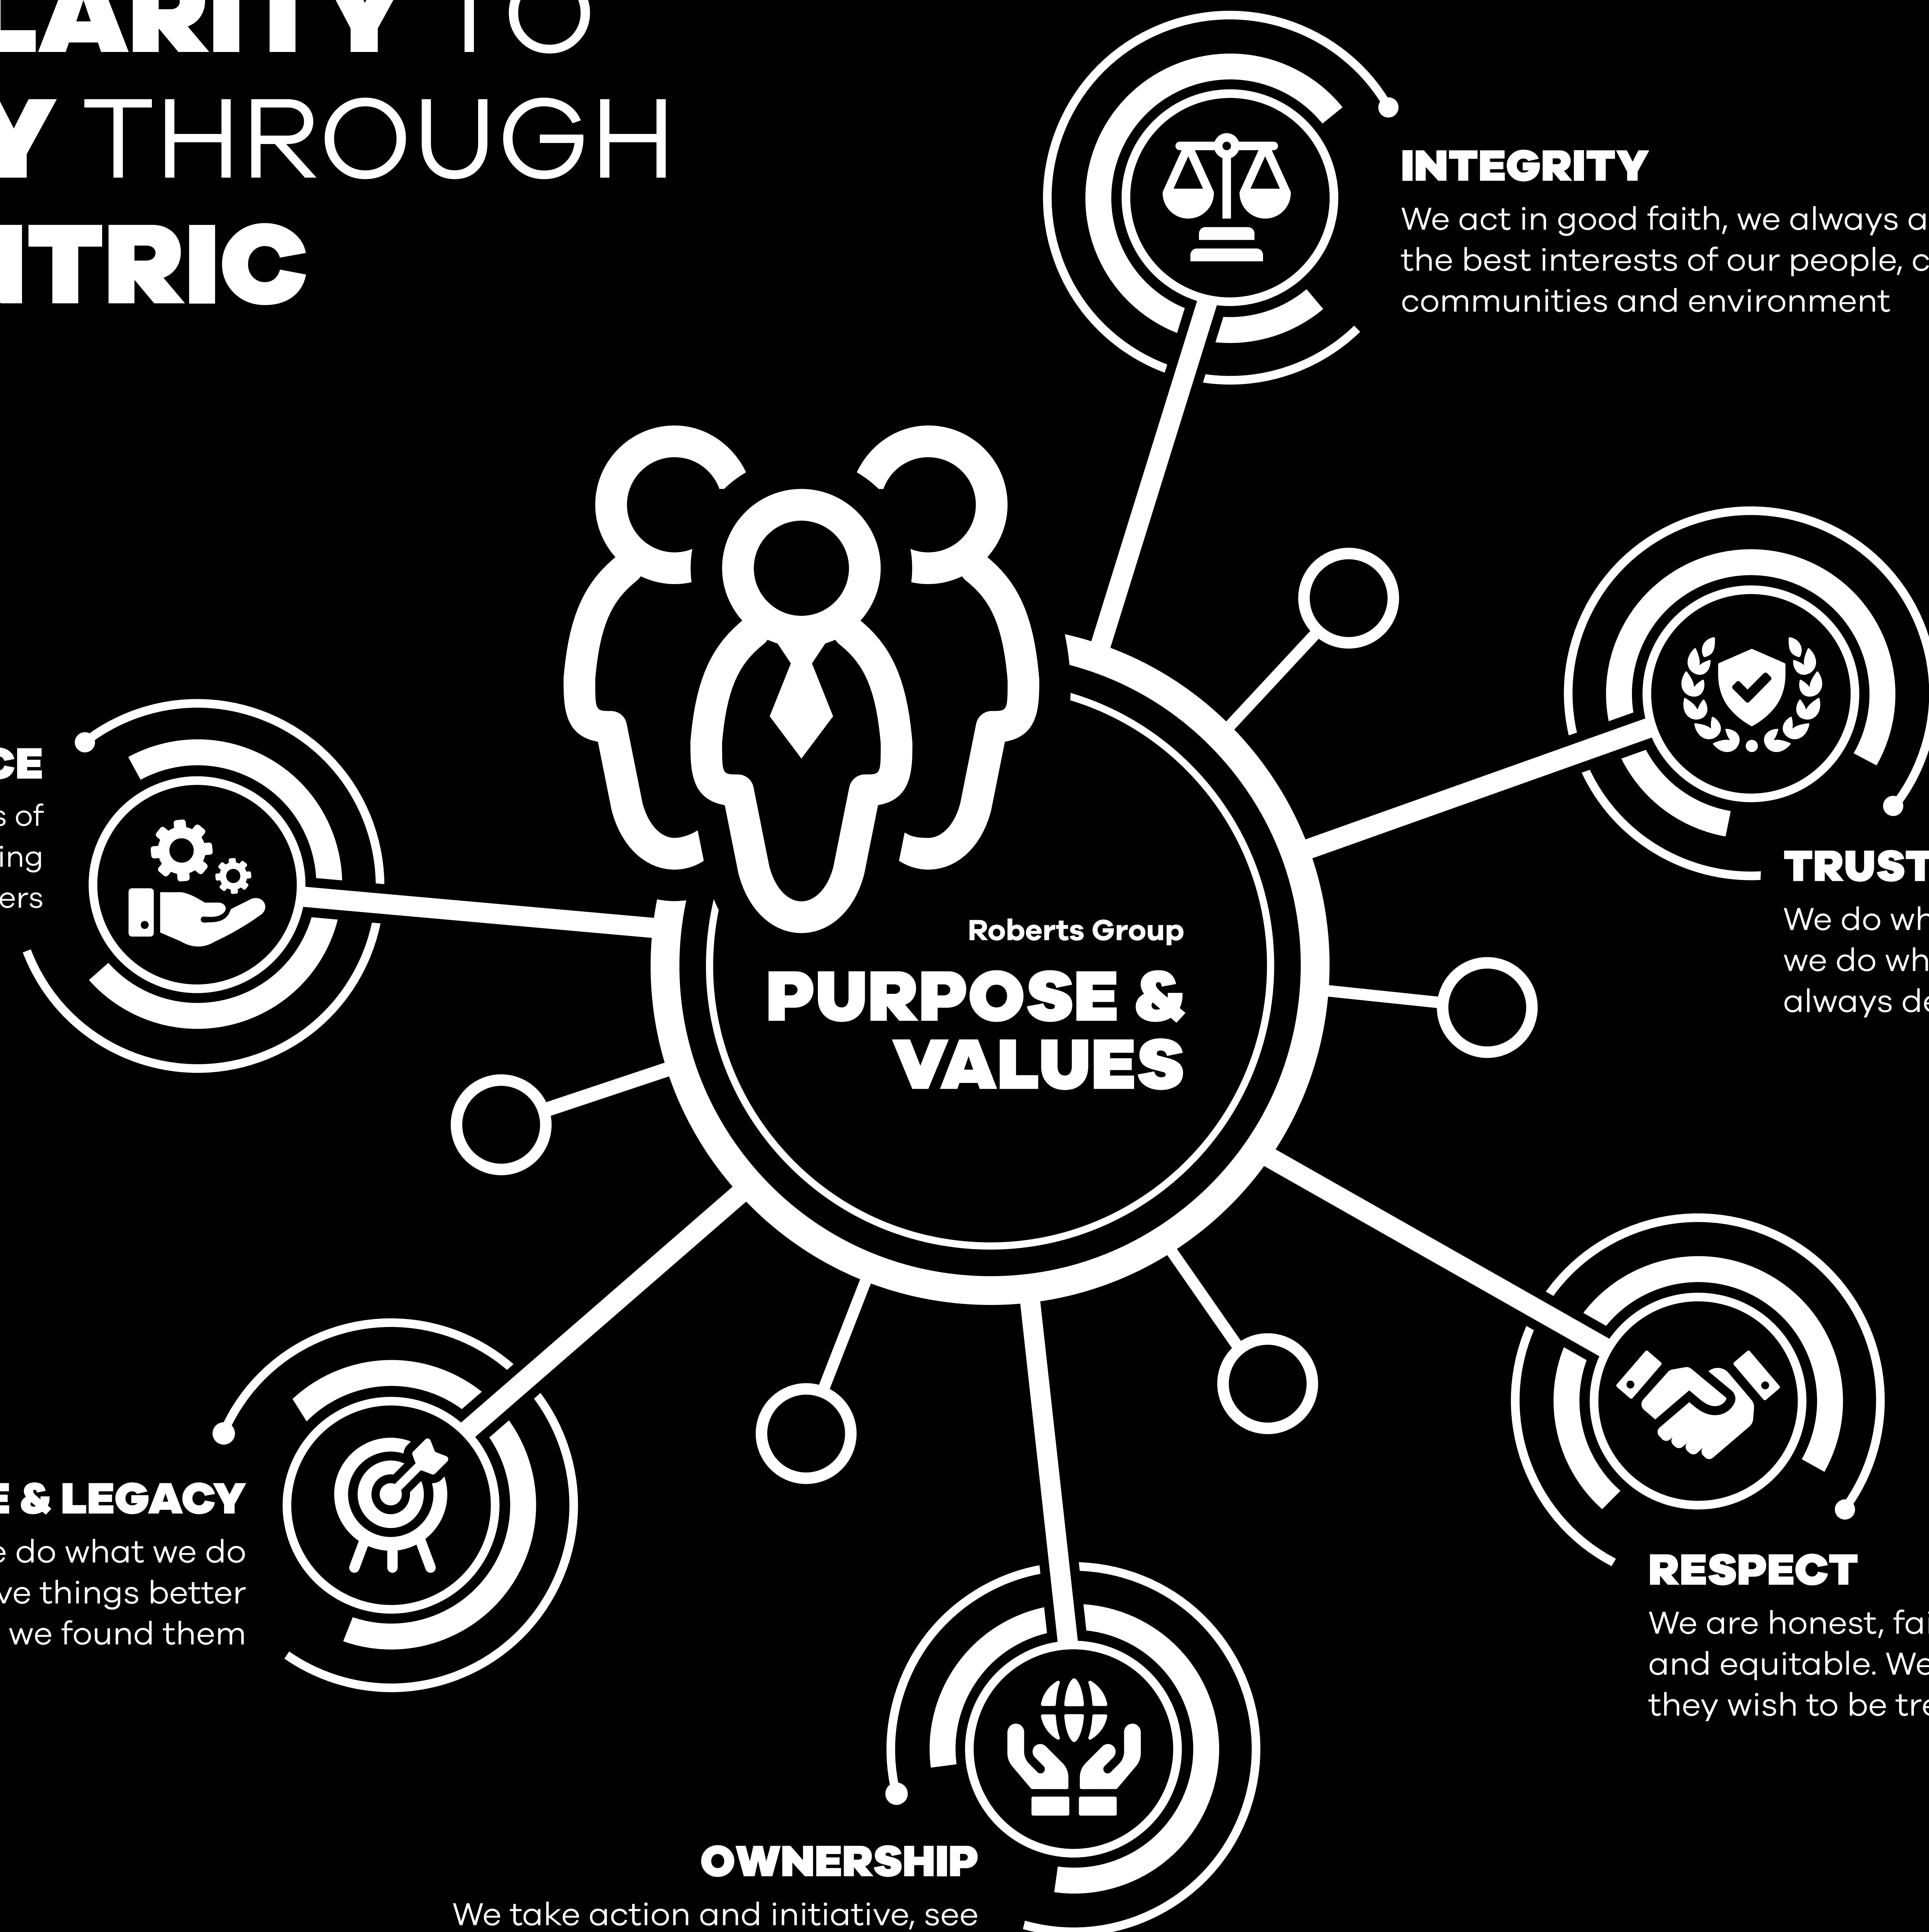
LARITY TO
Y THROUGH
ITRIC

INTEGRITY
We act in good faith, we always a the best interests of our people, c communities and environment

CE
s of
ing
ers

TRUST
We do wh
we do wh
always de

Roberts Group
PURPOSE & VALUES

E & LEGACY
e do what we do
ve things better
we found them

RESPECT
We are honest, fa
and equitable. We
they wish to be tre

OWNERSHIP
We take action and initiative, see